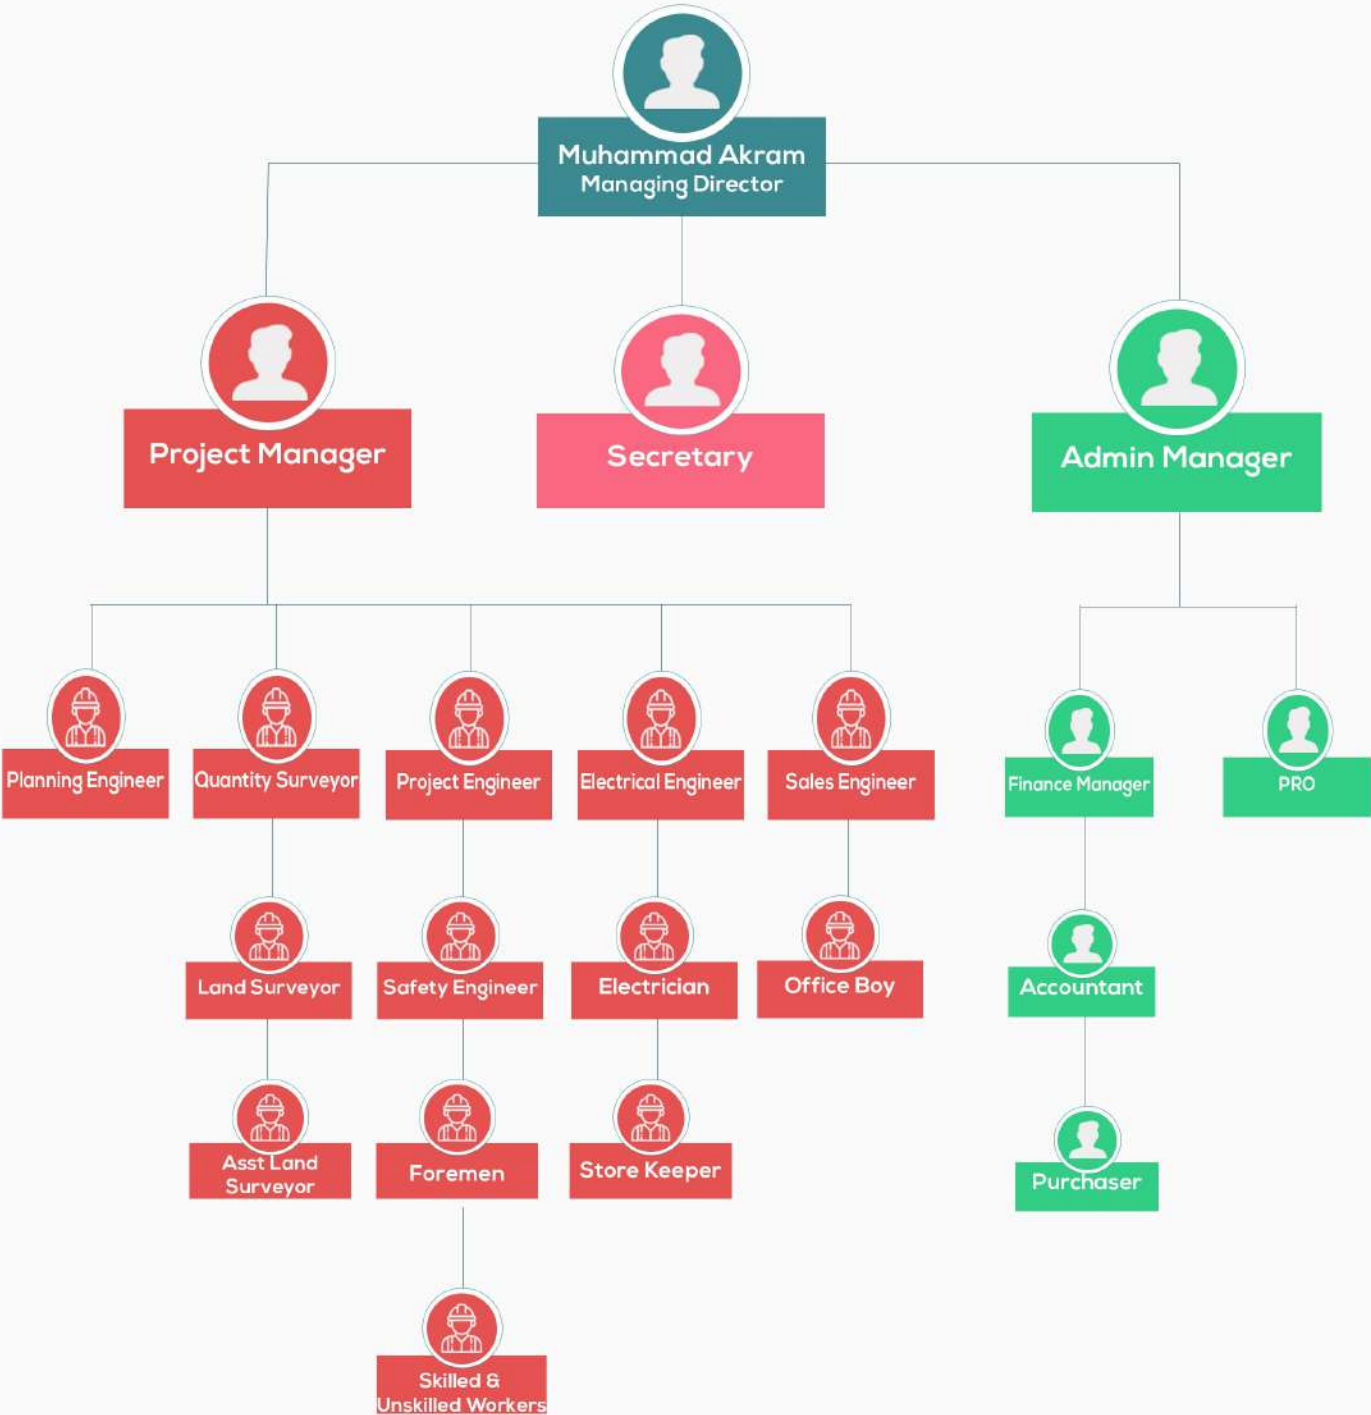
Muhammad Akram
Managing Director

Project Manager

Secretary

Admin Manager

Planning Engineer

Quantity Surveyor

Project Engineer

Electrical Engineer

Sales Engineer

Finance Manager

PRO

Land Surveyor

Safety Engineer

Electrician

Office Boy

Accountant

Asst Land Surveyor

Foremen

Store Keeper

Purchaser

Skilled & Unskilled Workers